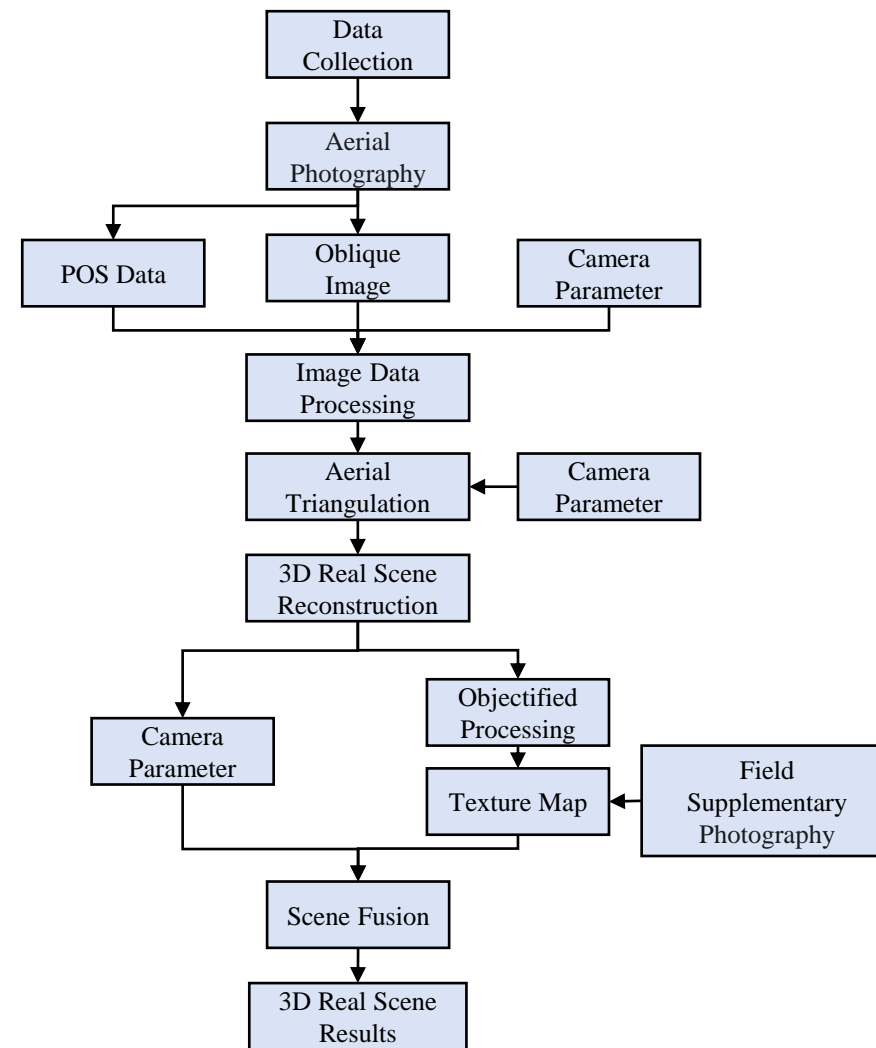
Data Collection

Aerial Photography

POS Data

Oblique Image

Camera Parameter

Image Data Processing

Aerial Triangulation

Camera Parameter

3D Real Scene Reconstruction

Camera Parameter

Objectified Processing

Texture Map

Field Supplementary Photography

Scene Fusion

3D Real Scene Results